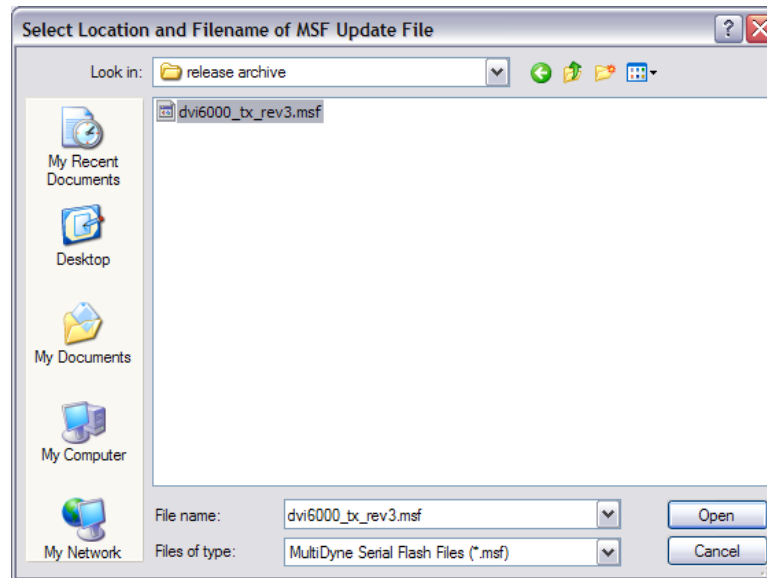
Select Location and Filename of MSF Update File

Look in: release archive

dvi6000_tx_rev3.msf

My Recent Documents

Desktop

My Documents

My Computer

My Network

File name: dvi6000_tx_rev3.msf

Files of type: MultiDyne Serial Flash Files (*.msf)

Open

Cancel